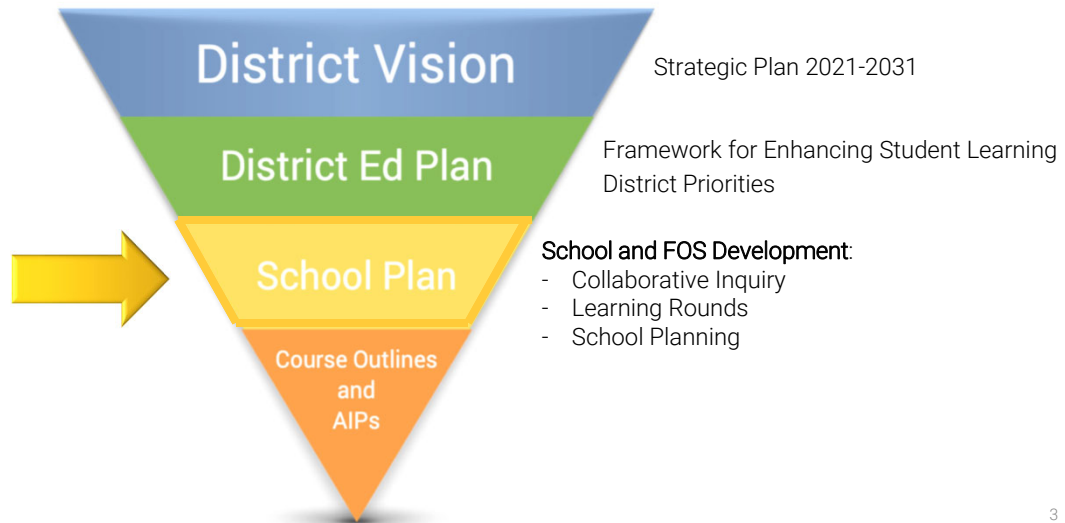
District Vision

Strategic Plan 2021-2031

District Ed Plan

Framework for Enhancing Student Learning
District Priorities

School Plan

School and FOS Development:
- Collaborative Inquiry
- Learning Rounds
- School Planning

Course Outlines and AIPs

3